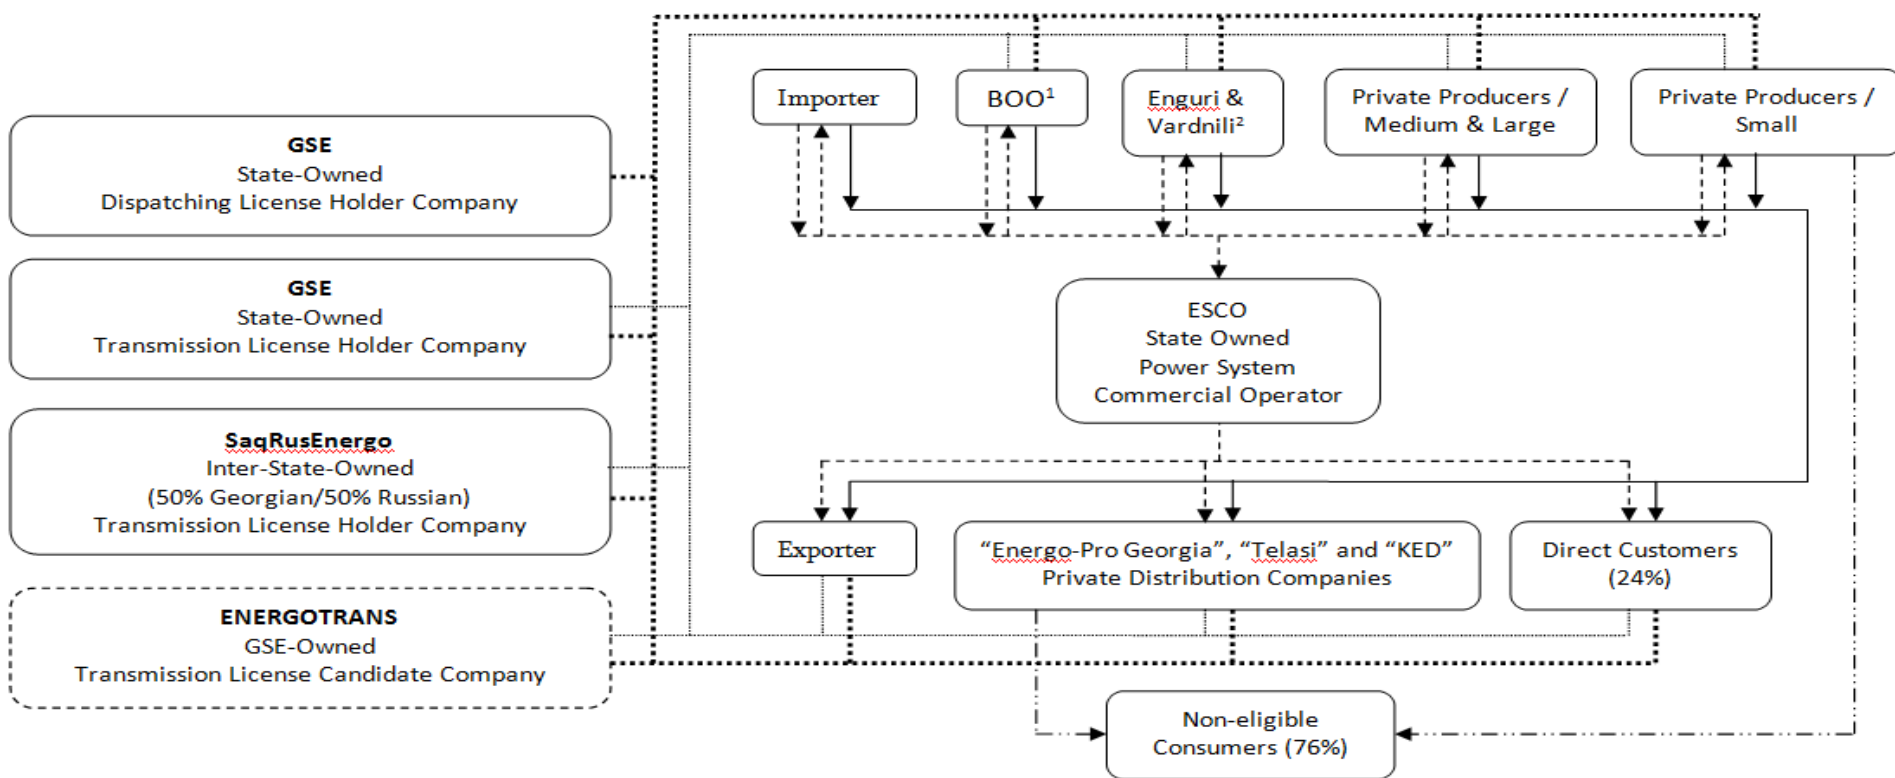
GSE
State-Owned
Dispatching License Holder Company

GSE
State-Owned
Transmission License Holder Company

SaqRusEnergo
Inter-State-Owned
(50% Georgian/50% Russian)
Transmission License Holder Company

ENERGOTRANS
GSE-Owned
Transmission License Candidate Company

Importer

BOO$^1$

Enguri & Vardnili$^2$

Private Producers / Medium & Large

Private Producers / Small

ESCO
State Owned
Power System
Commercial Operator

Exporter

"Energo-Pro Georgia", "Telasi" and "KED"
Private Distribution Companies

Direct Customers
(24%)

Non-eligible
Consumers (76%)